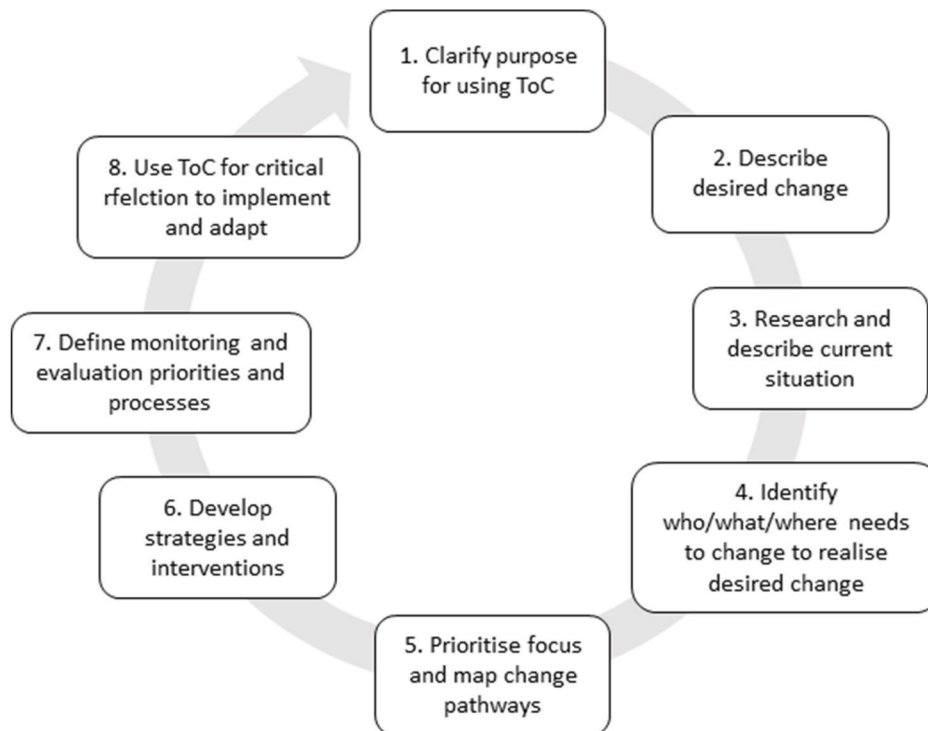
1. Clarify purpose for using ToC

2. Describe desired change

3. Research and describe current situation

4. Identify who/what/where needs to change to realise desired change

5. Prioritise focus and map change pathways

6. Develop strategies and interventions

7. Define monitoring and evaluation priorities and processes

8. Use ToC for critical rfelction to implement and adapt